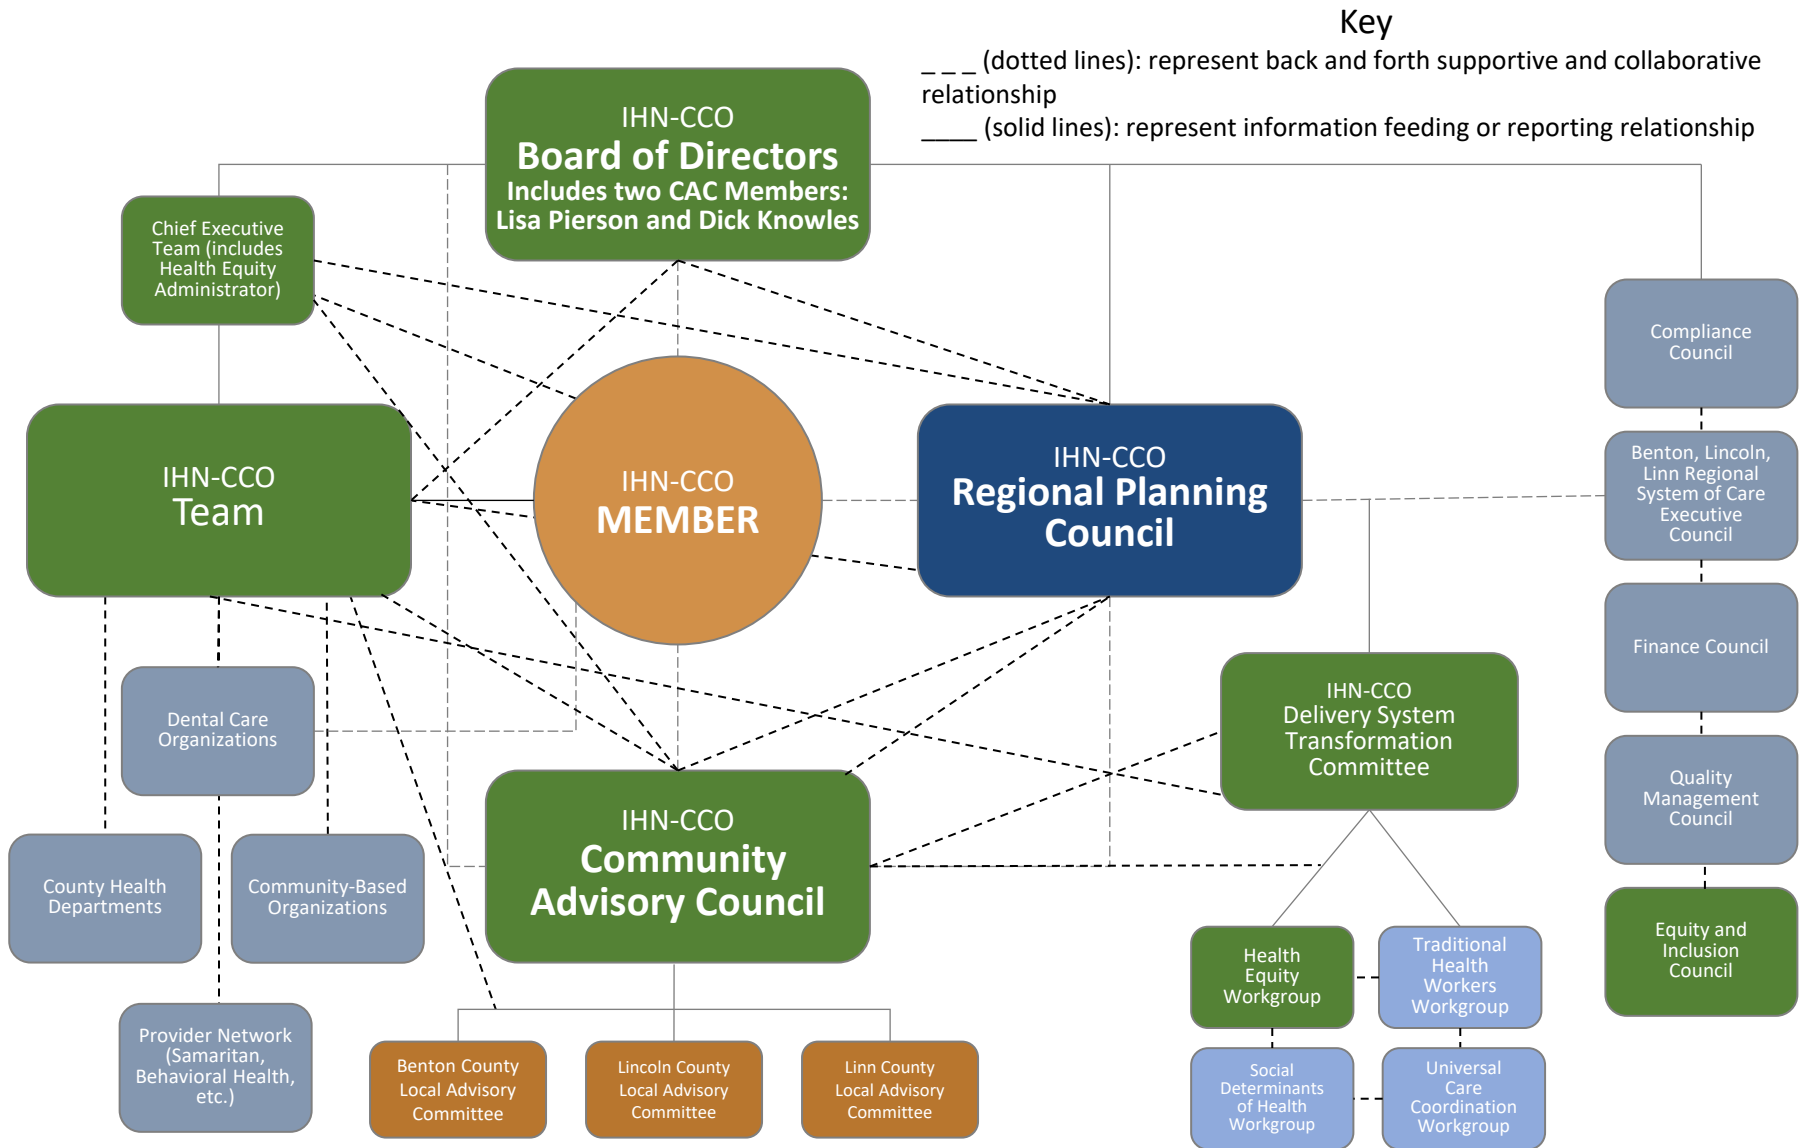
Key
_ _ _ (dotted lines): represent back and forth supportive and collaborative relationship
_____ (solid lines): represent information feeding or reporting relationship

IHN-CCO
Board of Directors
Includes two CAC Members: Lisa Pierson and Dick Knowles

Chief Executive Team (includes Health Equity Administrator)

IHN-CCO
Team

IHN-CCO
MEMBER

IHN-CCO
Regional Planning Council

Compliance Council

Benton, Lincoln, Linn Regional System of Care Executive Council

Finance Council

Quality Management Council

Equity and Inclusion Council

IHN-CCO
Delivery System Transformation Committee

Dental Care Organizations

County Health Departments

Community-Based Organizations

Provider Network (Samaritan, Behavioral Health, etc.)

IHN-CCO
Community Advisory Council

Benton County Local Advisory Committee

Lincoln County Local Advisory Committee

Linn County Local Advisory Committee

Health Equity Workgroup

Traditional Health Workers Workgroup

Social Determinants of Health Workgroup

Universal Care Coordination Workgroup